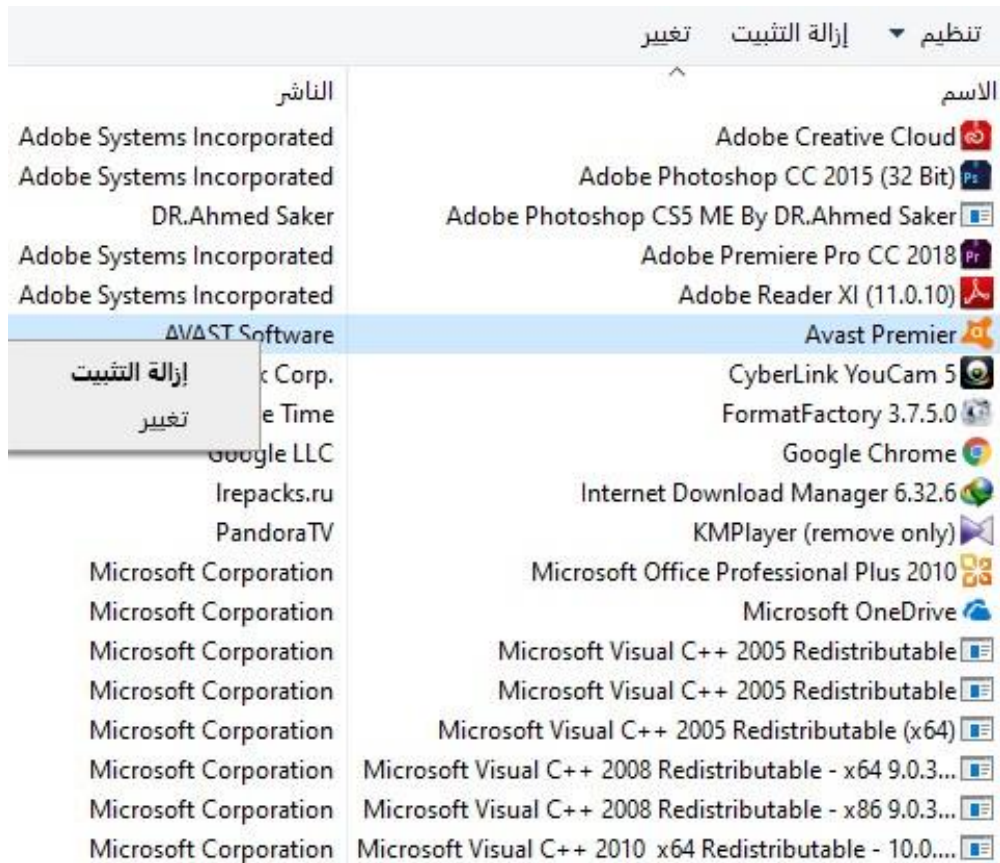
تنظيم ▾ إزالة التثبيت تغيير

| الاسم | الناشر |
|---|---|
| Adobe Creative Cloud | Adobe Systems Incorporated |
| Adobe Photoshop CC 2015 (32 Bit) | Adobe Systems Incorporated |
| Adobe Photoshop CS5 ME By DR.Ahmed Saker | DR.Ahmed Saker |
| Adobe Premiere Pro CC 2018 | Adobe Systems Incorporated |
| Adobe Reader XI (11.0.10) | Adobe Systems Incorporated |
| Avast Premier | AVAST Software |
| CyberLink YouCam 5 | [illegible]k Corp. |
| FormatFactory 3.7.5.0 | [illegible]e Time |
| Google Chrome | Google LLC |
| Internet Download Manager 6.32.6 | Irepacks.ru |
| KMPlayer (remove only) | PandoraTV |
| Microsoft Office Professional Plus 2010 | Microsoft Corporation |
| Microsoft OneDrive | Microsoft Corporation |
| Microsoft Visual C++ 2005 Redistributable | Microsoft Corporation |
| Microsoft Visual C++ 2005 Redistributable | Microsoft Corporation |
| Microsoft Visual C++ 2005 Redistributable (x64) | Microsoft Corporation |
| Microsoft Visual C++ 2008 Redistributable - x64 9.0.3... | Microsoft Corporation |
| Microsoft Visual C++ 2008 Redistributable - x86 9.0.3... | Microsoft Corporation |
| Microsoft Visual C++ 2010 x64 Redistributable - 10.0.... | Microsoft Corporation |

إزالة التثبيت
تغيير